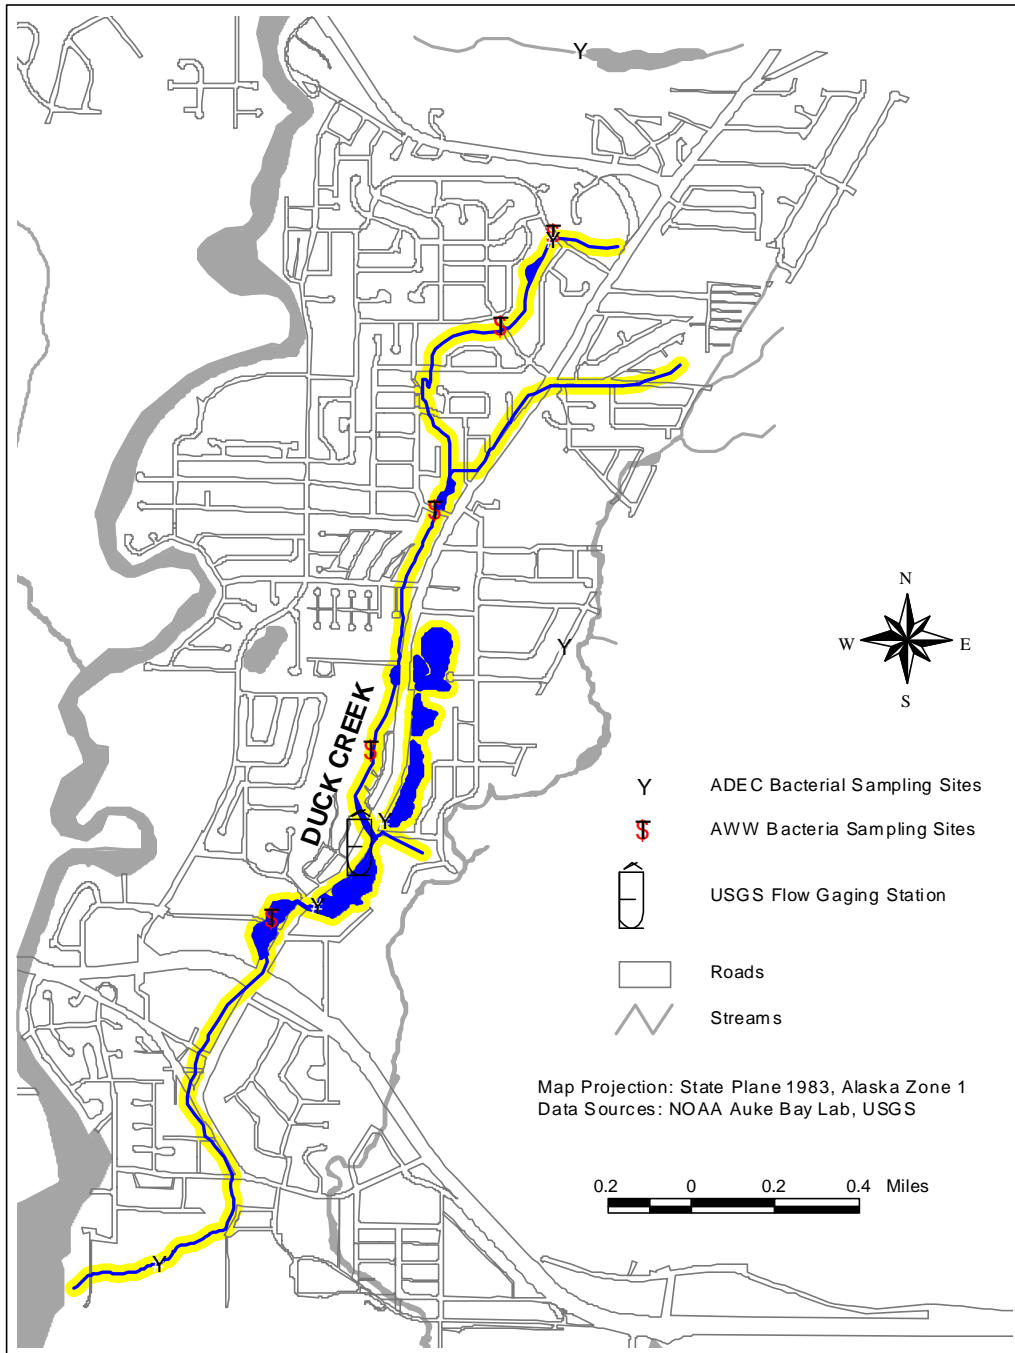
Y

N
W
E
S

DUCK CREEK

Y

Y

Y

Y

Y ADEC Bacterial Sampling Sites

AWW Bacteria Sampling Sites

USGS Flow Gaging Station

Roads

Streams

Map Projection: State Plane 1983, Alaska Zone 1
Data Sources: NOAA Auke Bay Lab, USGS

0.2 0 0.2 0.4 Miles